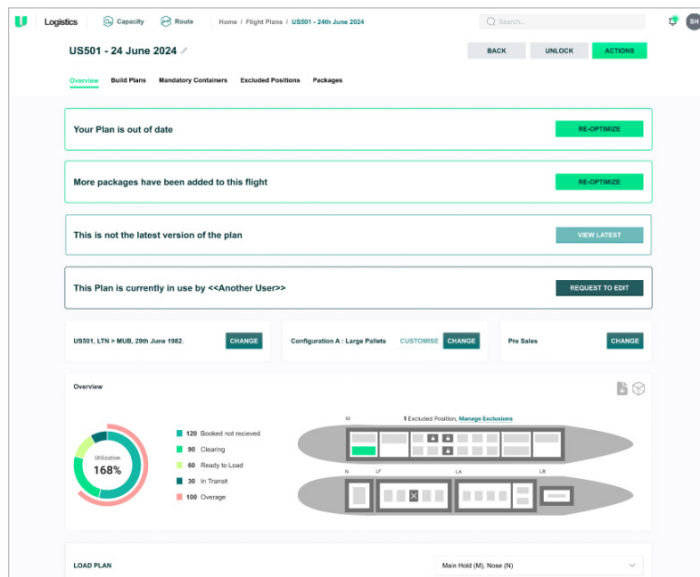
Logistics Capacity Route Home / Flight Plans / US501 - 24th June 2024 Search... BH

US501 - 24 June 2024

BACK UNLOCK ACTIONS

Overview Build Plans Mandatory Containers Excluded Positions Packages

Your Plan is out of date RE-OPTIMIZE

More packages have been added to this flight RE-OPTIMIZE

This is not the latest version of the plan VIEW LATEST

This Plan is currently in use by <<Another User>> REQUEST TO EDIT

US501, LTN > MUB, 29th June 1982. CHANGE

Configuration A : Large Pallets CUSTOMISE CHANGE

Pre Sales CHANGE

Overview

Utilization 168%

120 Booked not recieved
90 Clearing
60 Ready to Load
30 In Transit
100 Overage

1 Excluded Position, Manage Exclusions

H

N LF LA LB

LOAD PLAN

Main Hold (M), Nose (N)